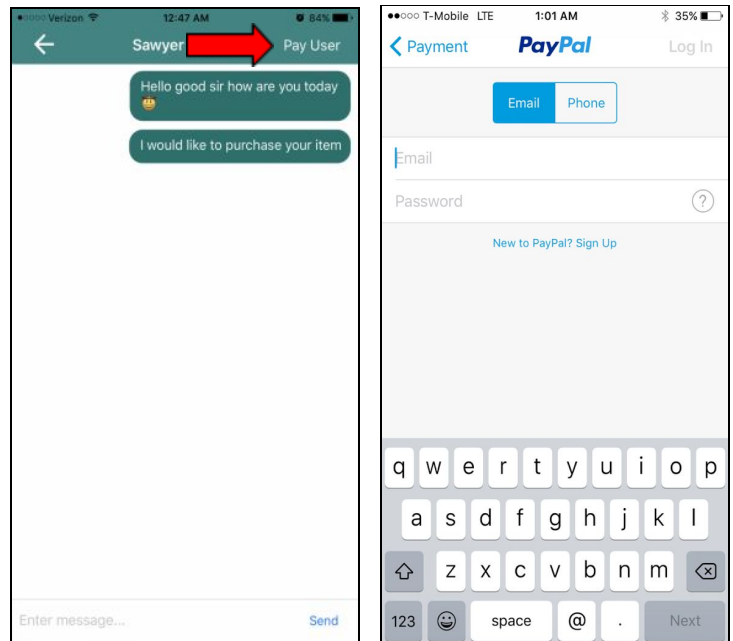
●○○○○ Verizon 12:47 AM 84%

Sawyer

Pay User

Hello good sir how are you today 🤠

I would like to purchase your item

Enter message...

Send

●●○○○ T-Mobile LTE 1:01 AM 35%

Payment

PayPal

Log In

Email

Phone

Email

Password

?

New to PayPal? Sign Up

q w e r t y u i o p

a s d f g h j k l

z x c v b n m

123

space

@

.

Next